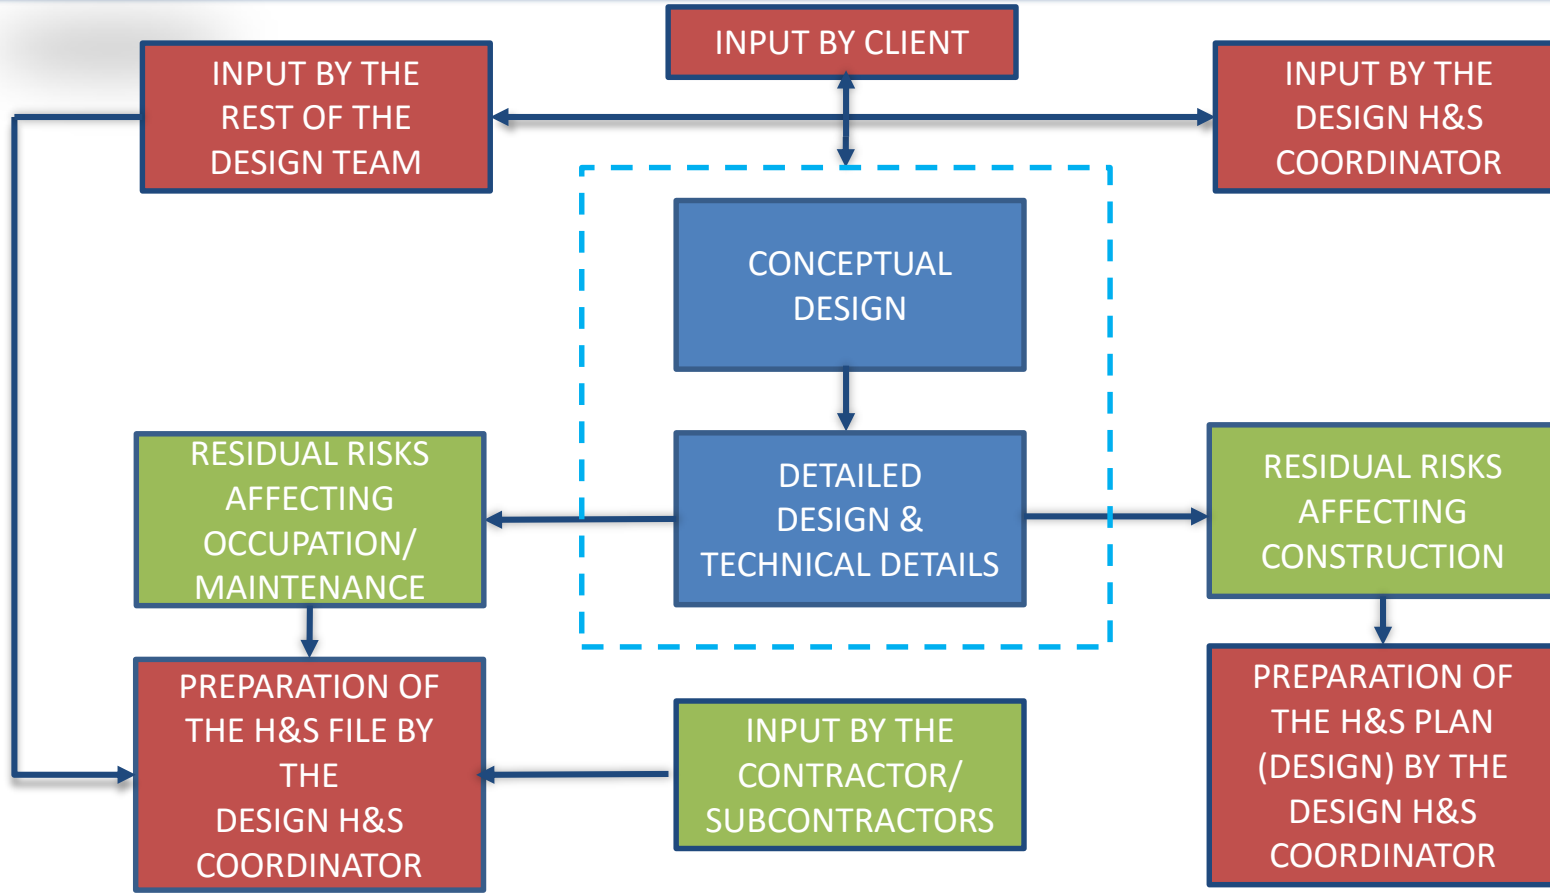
INPUT BY CLIENT

INPUT BY THE REST OF THE DESIGN TEAM

INPUT BY THE DESIGN H&S COORDINATOR

CONCEPTUAL DESIGN

DETAILED DESIGN & TECHNICAL DETAILS

RESIDUAL RISKS AFFECTING OCCUPATION/ MAINTENANCE

RESIDUAL RISKS AFFECTING CONSTRUCTION

PREPARATION OF THE H&S FILE BY THE DESIGN H&S COORDINATOR

INPUT BY THE CONTRACTOR/ SUBCONTRACTORS

PREPARATION OF THE H&S PLAN (DESIGN) BY THE DESIGN H&S COORDINATOR